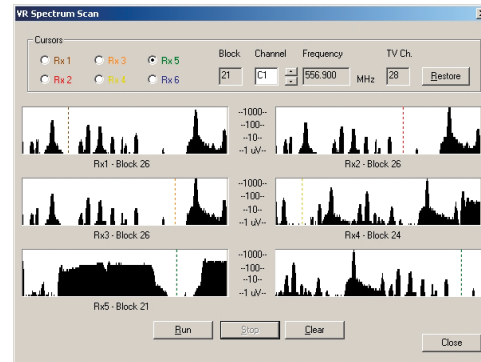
VR Spectrum Scan

Cursors

Rx 1
Rx 3
Rx 5
Rx 2
Rx 4
Rx 6

Block
21
Channel
C1
Frequency
556.900 MHz
TV Ch.
28
Restore

--1000--
--100--
--10--
--1 uV--

Rx1 - Block 26
Rx2 - Block 26

--1000--
--100--
--10--
--1 uV--

Rx3 - Block 26
Rx4 - Block 24

--1000--
--100--
--10--
--1 uV--

Rx5 - Block 21

Run
Stop
Clear
Close